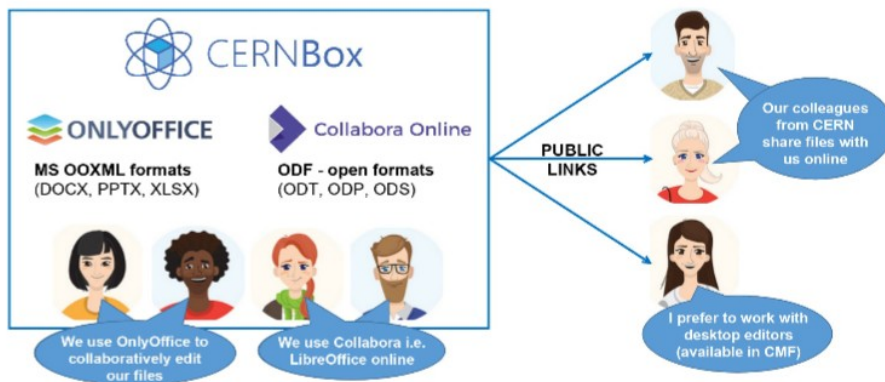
CERNBox

ONLYOFFICE

Collabora Online

MS OOXML formats (DOCX, PPTX, XLSX)

ODF - open formats (ODT, ODP, ODS)

PUBLIC LINKS

Our colleagues from CERN share files with us online

I prefer to work with desktop editors (available in CMF)

We use OnlyOffice to collaboratively edit our files

We use Collabora i.e. LibreOffice online